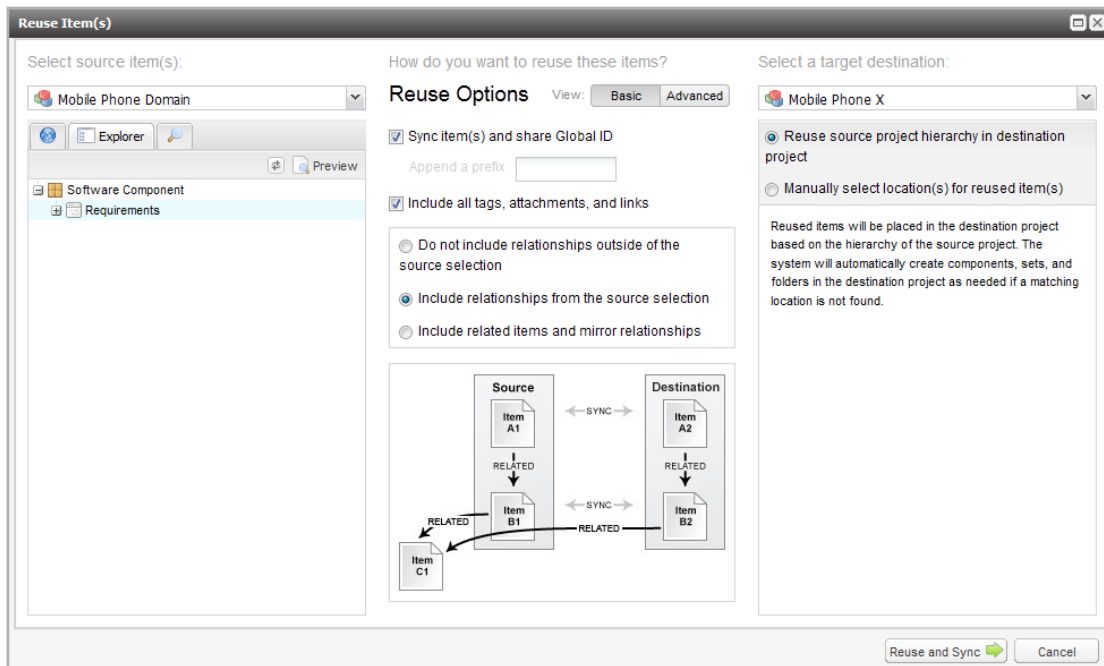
Reuse Item(s)

Select source item(s):

Mobile Phone Domain

Explorer

Preview

Software Component

Requirements

How do you want to reuse these items?

Reuse Options

View: Basic Advanced

Sync item(s) and share Global ID

Append a prefix

Include all tags, attachments, and links

Do not include relationships outside of the source selection

Include relationships from the source selection

Include related items and mirror relationships

Source

Destination

Item A1

SYNC

Item A2

RELATED

RELATED

Item B1

SYNC

Item B2

RELATED

RELATED

Item C1

Select a target destination:

Mobile Phone X

Reuse source project hierarchy in destination project

Manually select location(s) for reused item(s)

Reused items will be placed in the destination project based on the hierarchy of the source project. The system will automatically create components, sets, and folders in the destination project as needed if a matching location is not found.

Reuse and Sync

Cancel